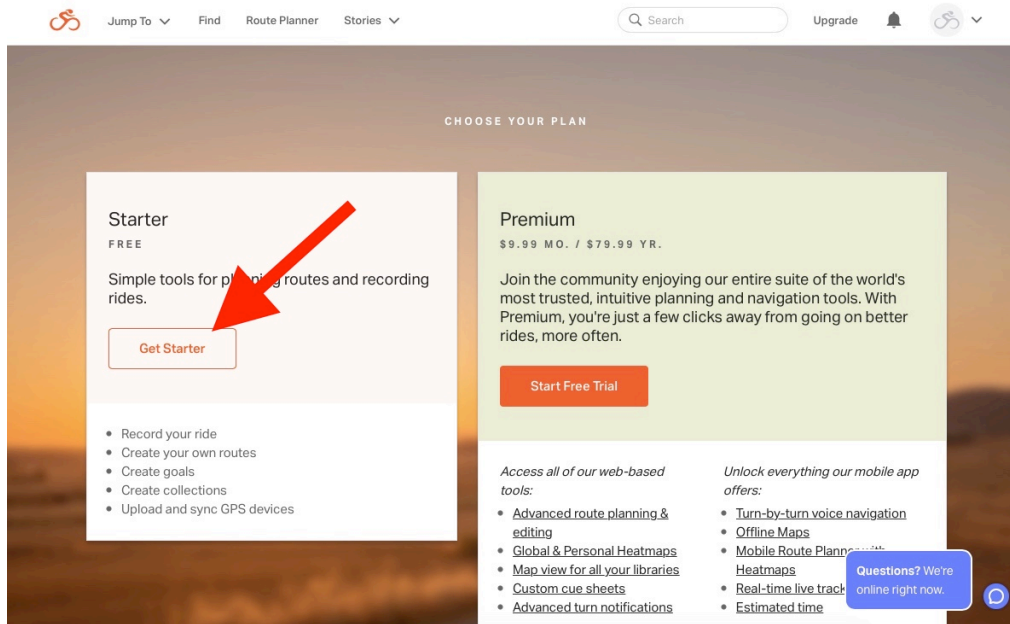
Jump To Find Route Planner Stories

Search

Upgrade

CHOOSE YOUR PLAN

Starter

FREE

Simple tools for pl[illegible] routes and recording rides.

Get Starter

- Record your ride
- Create your own routes
- Create goals
- Create collections
- Upload and sync GPS devices

Premium

$9.99 MO. / $79.99 YR.

Join the community enjoying our entire suite of the world's most trusted, intuitive planning and navigation tools. With Premium, you're just a few clicks away from going on better rides, more often.

Start Free Trial

Access all of our web-based tools:

- Advanced route planning & editing
- Global & Personal Heatmaps
- Map view for all your libraries
- Custom cue sheets
- Advanced turn notifications

Unlock everything our mobile app offers:

- Turn-by-turn voice navigation
- Offline Maps
- Mobile Route Planne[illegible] Heatmaps
- Real-time live track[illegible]
- Estimated time

Questions? We're online right now.